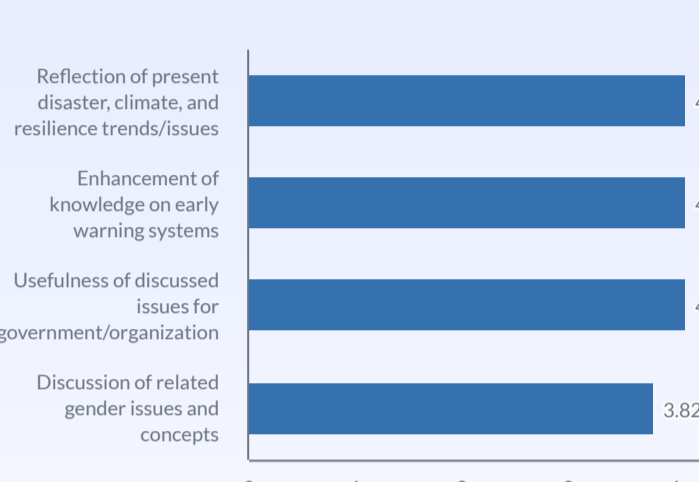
Reflection of present disaster, climate, and resilience trends/issues

Enhancement of knowledge on early warning systems

Usefulness of discussed issues for government/organization

Discussion of related gender issues and concepts

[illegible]
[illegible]
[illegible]
3.82